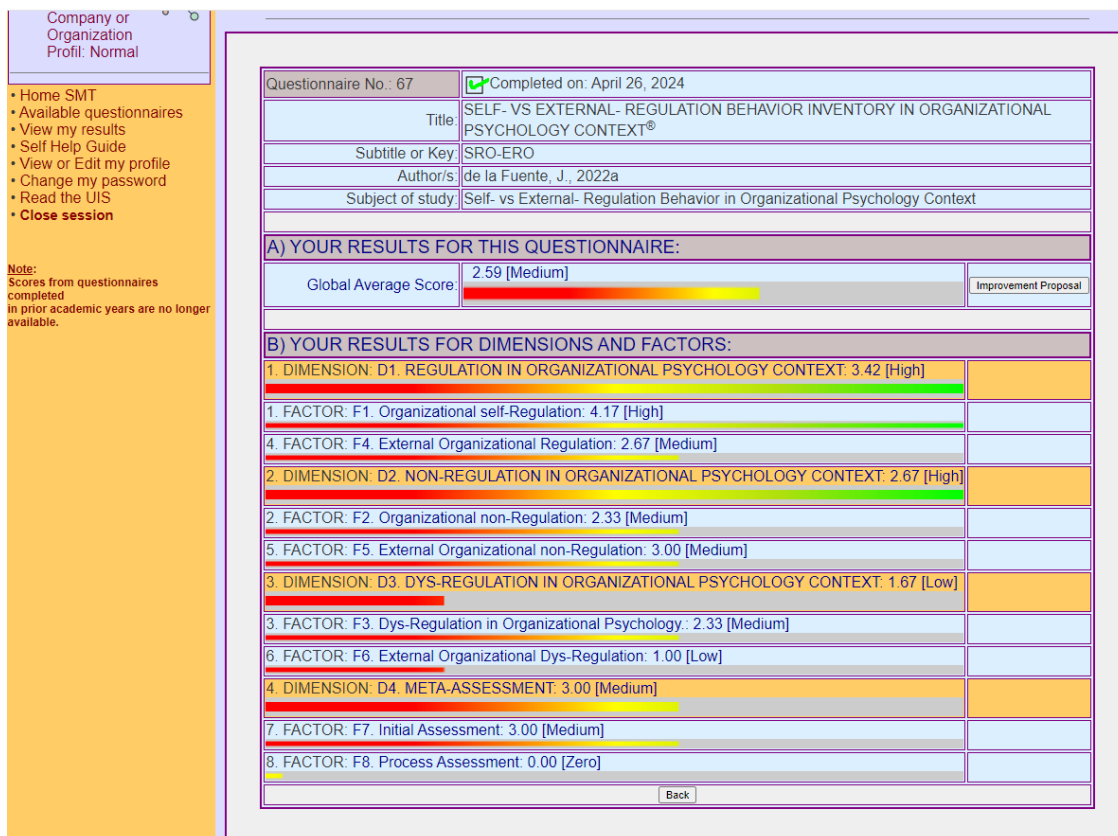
Company or Organization
Profil: Normal

• Home SMT
• Available questionnaires
• View my results
• Self Help Guide
• View or Edit my profile
• Change my password
• Read the UIS
• Close session

Note:
Scores from questionnaires completed in prior academic years are no longer available.

| Questionnaire No.: 67 | Completed on: April 26, 2024 |
|---|---|
| Title: | SELF- VS EXTERNAL- REGULATION BEHAVIOR INVENTORY IN ORGANIZATIONAL PSYCHOLOGY CONTEXT® |
| Subtitle or Key: | SRO-ERO |
| Author/s: | de la Fuente, J., 2022a |
| Subject of study: | Self- vs External- Regulation Behavior in Organizational Psychology Context |

A) YOUR RESULTS FOR THIS QUESTIONNAIRE:

Global Average Score: 2.59 [Medium]

Improvement Proposal

B) YOUR RESULTS FOR DIMENSIONS AND FACTORS:

1. DIMENSION: D1. REGULATION IN ORGANIZATIONAL PSYCHOLOGY CONTEXT: 3.42 [High]
1. FACTOR: F1. Organizational self-Regulation: 4.17 [High]
4. FACTOR: F4. External Organizational Regulation: 2.67 [Medium]
2. DIMENSION: D2. NON-REGULATION IN ORGANIZATIONAL PSYCHOLOGY CONTEXT: 2.67 [High]
2. FACTOR: F2. Organizational non-Regulation: 2.33 [Medium]
5. FACTOR: F5. External Organizational non-Regulation: 3.00 [Medium]
3. DIMENSION: D3. DYS-REGULATION IN ORGANIZATIONAL PSYCHOLOGY CONTEXT: 1.67 [Low]
3. FACTOR: F3. Dys-Regulation in Organizational Psychology.: 2.33 [Medium]
6. FACTOR: F6. External Organizational Dys-Regulation: 1.00 [Low]
4. DIMENSION: D4. META-ASSESSMENT: 3.00 [Medium]
7. FACTOR: F7. Initial Assessment: 3.00 [Medium]
8. FACTOR: F8. Process Assessment: 0.00 [Zero]

Back